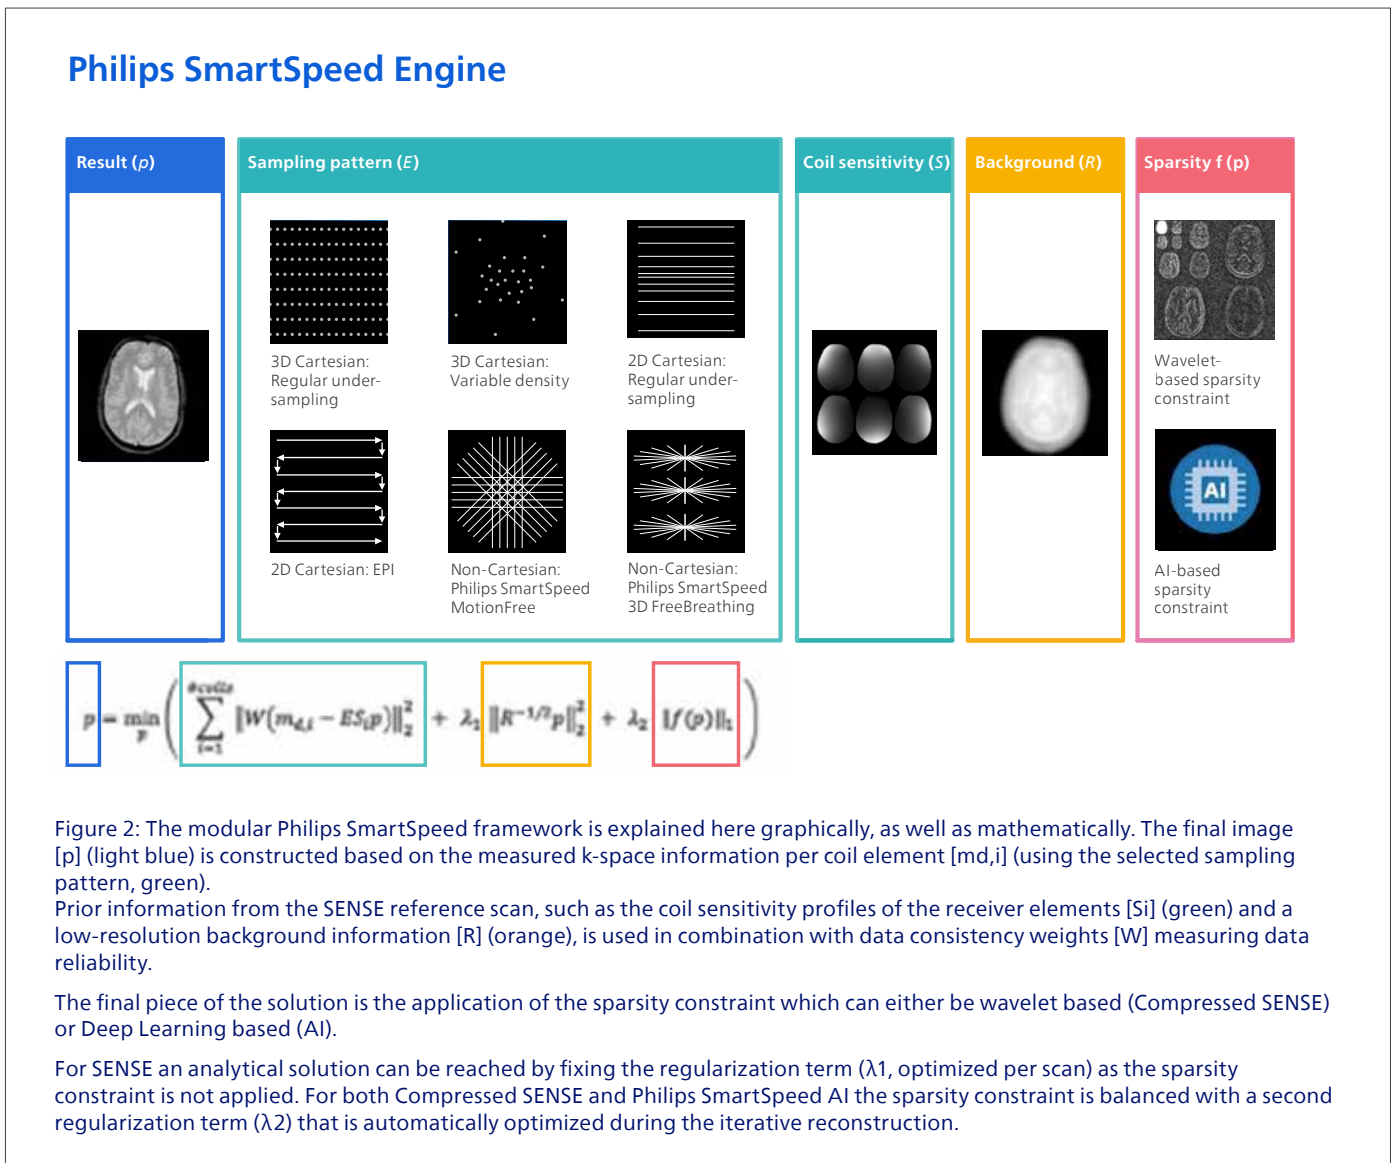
Philips SmartSpeed Engine

Result (*p*)

Sampling pattern (*E*)

3D Cartesian: Regular undersampling

3D Cartesian: Variable density

2D Cartesian: Regular undersampling

2D Cartesian: EPI

Non-Cartesian: Philips SmartSpeed MotionFree

Non-Cartesian: Philips SmartSpeed 3D FreeBreathing

Coil sensitivity (*S*)

Background (*R*)

Sparsity f (p)

Wavelet-based sparsity constraint

AI

AI-based sparsity constraint

$p = \min_{p} \left( \sum_{i=1}^{\#coils} \|W(m_{d,i} - ES_i p)\|_2^2 + \lambda_1 \|R^{-1/2} p\|_2^2 + \lambda_2 \|f(p)\|_1 \right)$

Figure 2: The modular Philips SmartSpeed framework is explained here graphically, as well as mathematically. The final image [p] (light blue) is constructed based on the measured k-space information per coil element [md,i] (using the selected sampling pattern, green).
Prior information from the SENSE reference scan, such as the coil sensitivity profiles of the receiver elements [Si] (green) and a low-resolution background information [R] (orange), is used in combination with data consistency weights [W] measuring data reliability.

The final piece of the solution is the application of the sparsity constraint which can either be wavelet based (Compressed SENSE) or Deep Learning based (AI).

For SENSE an analytical solution can be reached by fixing the regularization term (λ1, optimized per scan) as the sparsity constraint is not applied. For both Compressed SENSE and Philips SmartSpeed AI the sparsity constraint is balanced with a second regularization term (λ2) that is automatically optimized during the iterative reconstruction.